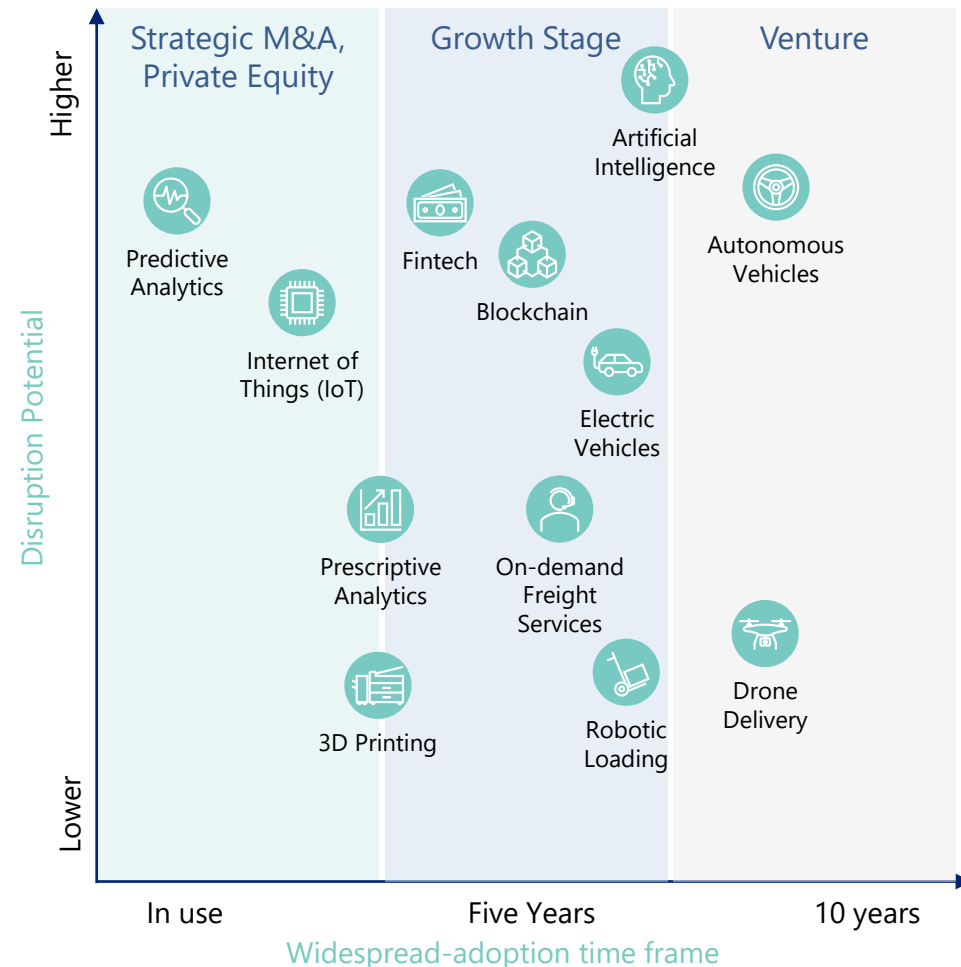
Strategic M&A, Private Equity

Growth Stage

Venture

Higher

Disruption Potential

Lower

Artificial Intelligence

Predictive Analytics

Fintech

Autonomous Vehicles

Blockchain

Internet of Things (IoT)

Electric Vehicles

Prescriptive Analytics

On-demand Freight Services

3D Printing

Robotic Loading

Drone Delivery

In use

Five Years

10 years

Widespread-adoption time frame